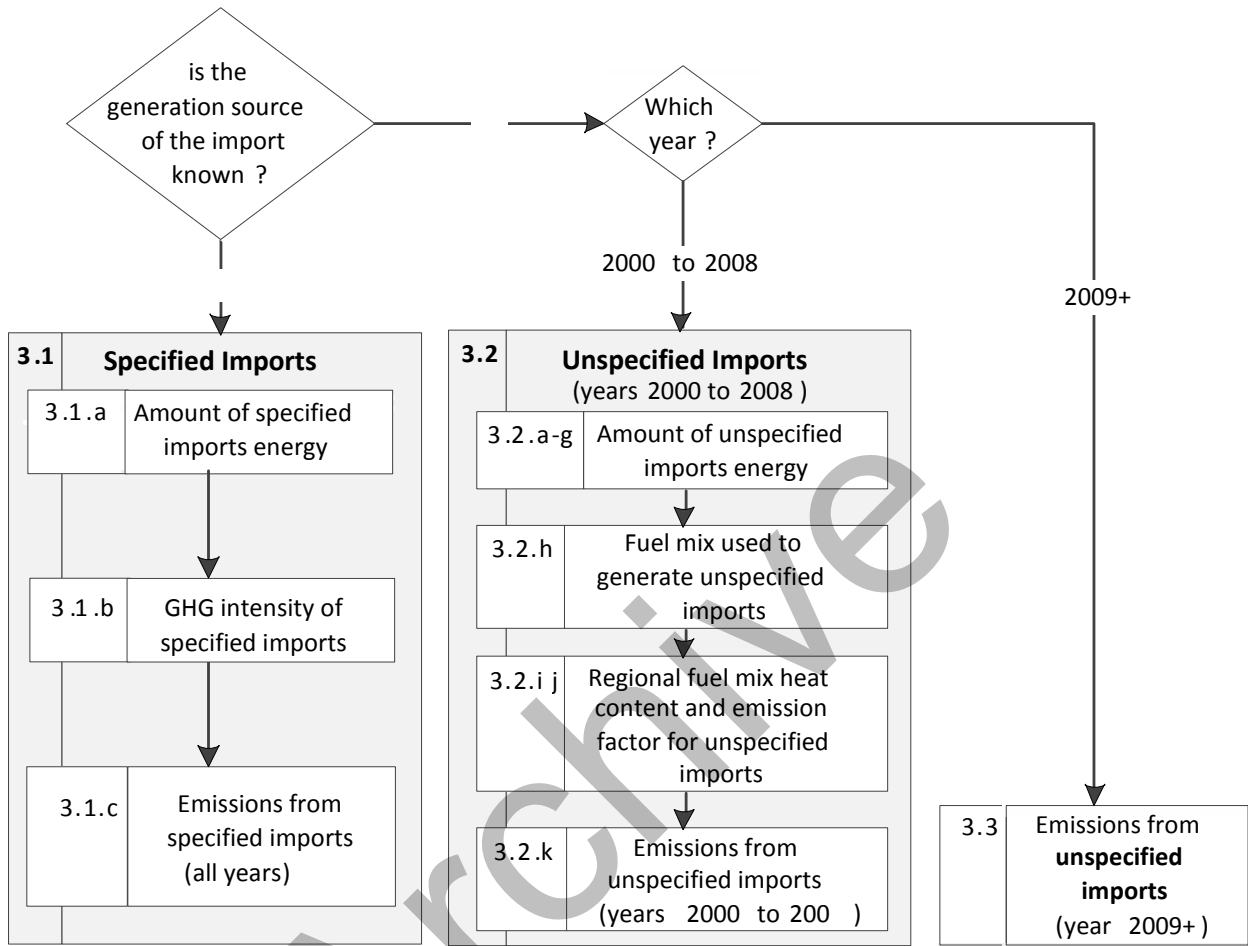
is the generation source of the import known ?

Which year ?

2000 to 2008

2009+

3.1 Specified Imports

3.1.a Amount of specified imports energy

3.1.b GHG intensity of specified imports

3.1.c Emissions from specified imports (all years)

3.2 Unspecified Imports (years 2000 to 2008 )

3.2.a-g Amount of unspecified imports energy

3.2.h Fuel mix used to generate unspecified imports

3.2.i j Regional fuel mix heat content and emission factor for unspecified imports

3.2.k Emissions from unspecified imports (years 2000 to 200 )

3.3 Emissions from **unspecified imports** (year 2009+ )

archive